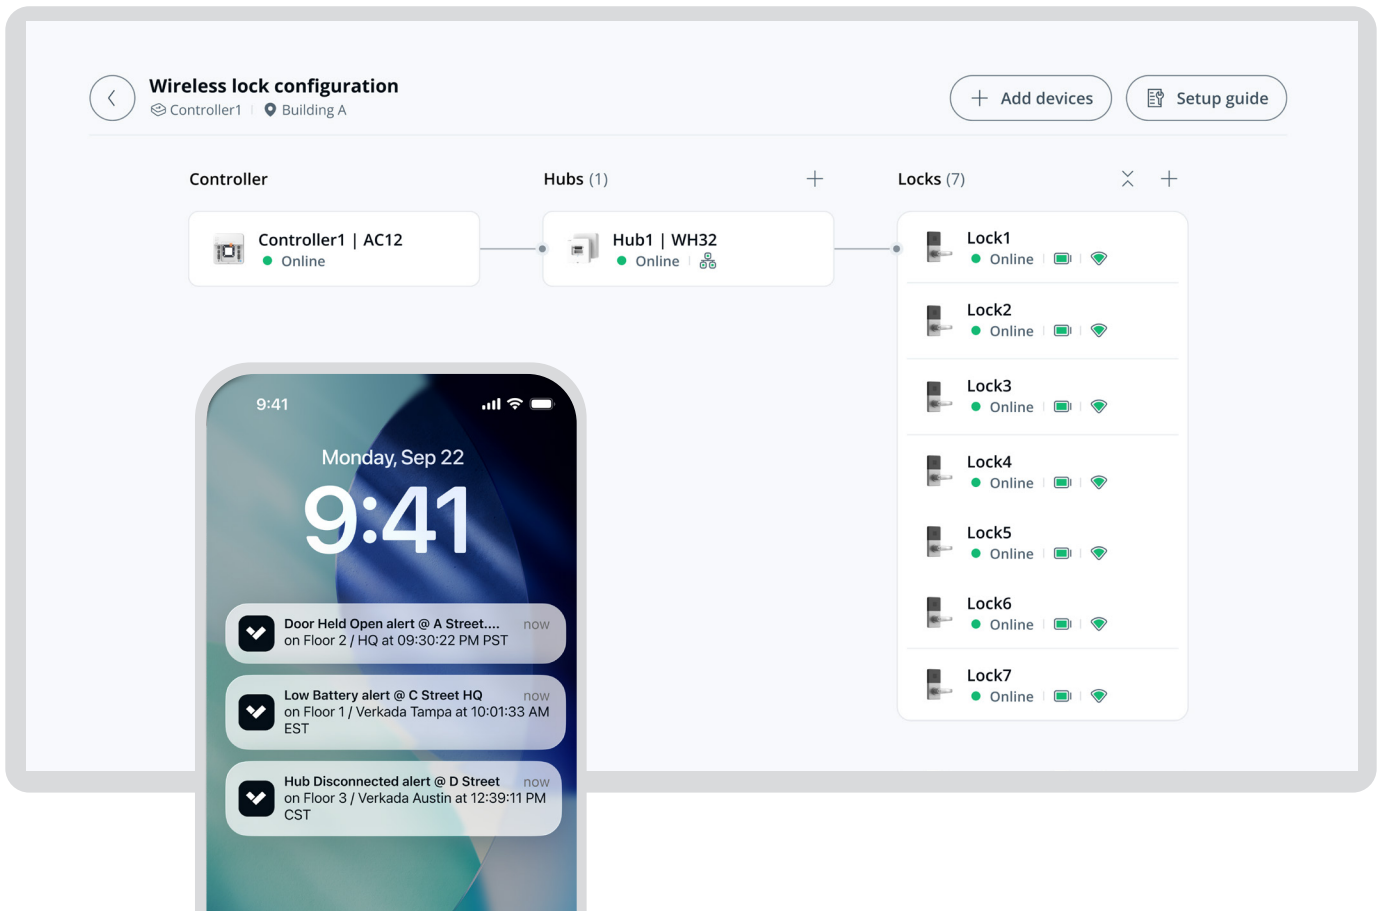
Wireless lock configuration
Controller1 | Building A

Add devices
Setup guide

Controller
Controller1 | AC12
Online

Hubs (1)
Hub1 | WH32
Online

Locks (7)
Lock1
Online
Lock2
Online
Lock3
Online
Lock4
Online
Lock5
Online
Lock6
Online
Lock7
Online

9:41
Monday, Sep 22
9:41

Door Held Open alert @ A Street.... now
on Floor 2 / HQ at 09:30:22 PM PST

Low Battery alert @ C Street HQ now
on Floor 1 / Verkada Tampa at 10:01:33 AM EST

Hub Disconnected alert @ D Street now
on Floor 3 / Verkada Austin at 12:39:11 PM CST